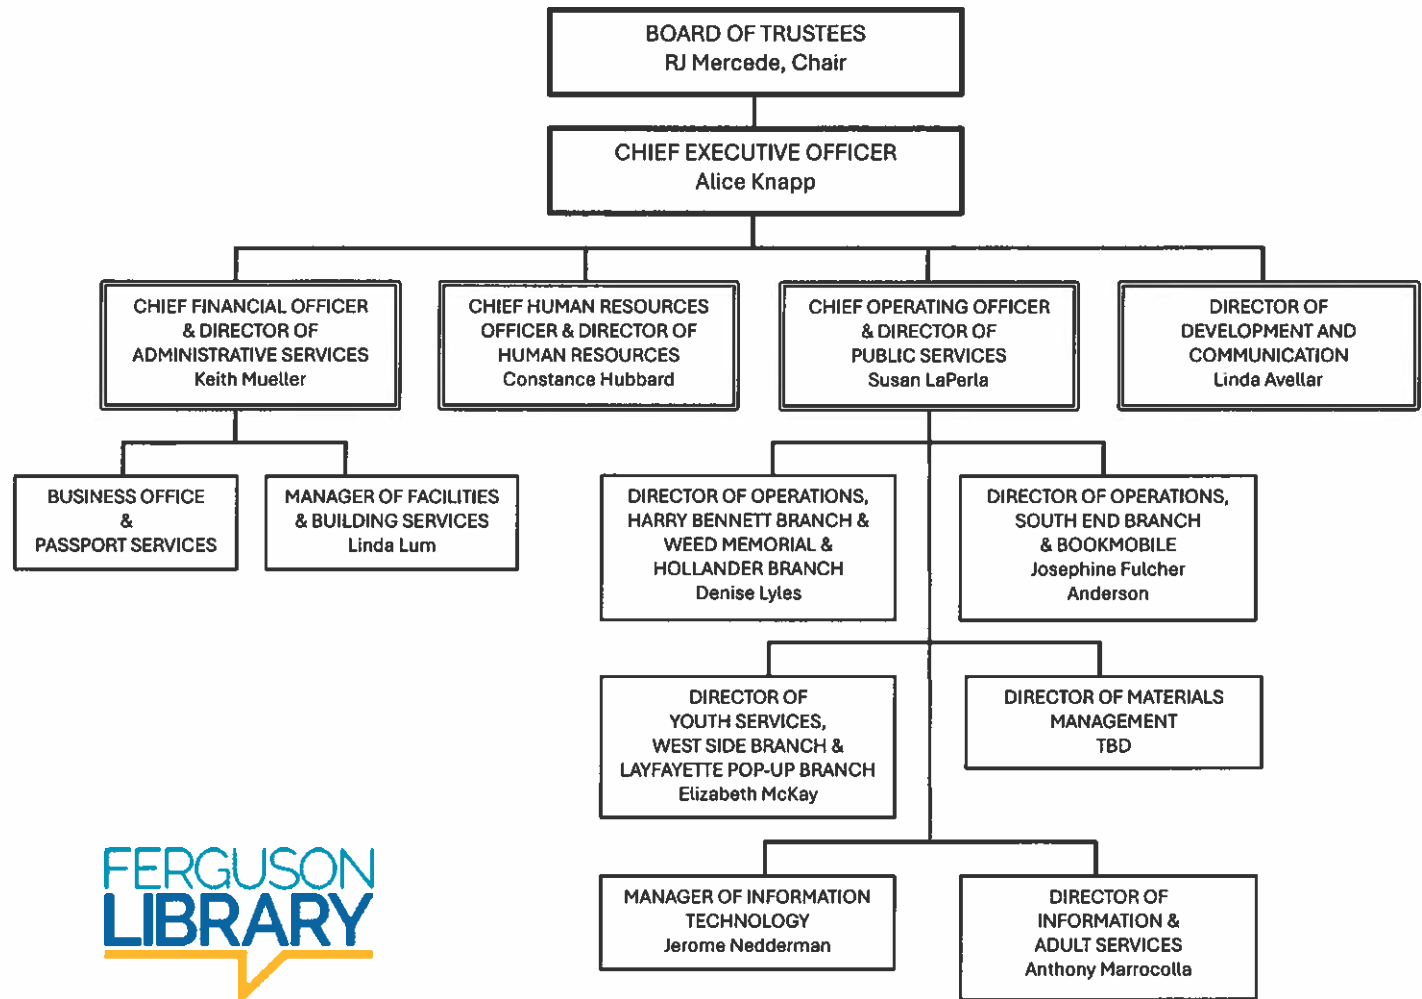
BOARD OF TRUSTEES
RJ Mercede, Chair

CHIEF EXECUTIVE OFFICER
Alice Knapp

CHIEF FINANCIAL OFFICER & DIRECTOR OF ADMINISTRATIVE SERVICES
Keith Mueller

CHIEF HUMAN RESOURCES OFFICER & DIRECTOR OF HUMAN RESOURCES
Constance Hubbard

CHIEF OPERATING OFFICER & DIRECTOR OF PUBLIC SERVICES
Susan LaPerla

DIRECTOR OF DEVELOPMENT AND COMMUNICATION
Linda Avellar

BUSINESS OFFICE & PASSPORT SERVICES

MANAGER OF FACILITIES & BUILDING SERVICES
Linda Lum

DIRECTOR OF OPERATIONS, HARRY BENNETT BRANCH & WEED MEMORIAL & HOLLANDER BRANCH
Denise Lyles

DIRECTOR OF OPERATIONS, SOUTH END BRANCH & BOOKMOBILE
Josephine Fulcher Anderson

DIRECTOR OF YOUTH SERVICES, WEST SIDE BRANCH & LAYFAYETTE POP-UP BRANCH
Elizabeth McKay

DIRECTOR OF MATERIALS MANAGEMENT
TBD

MANAGER OF INFORMATION TECHNOLOGY
Jerome Nedderman

DIRECTOR OF INFORMATION & ADULT SERVICES
Anthony Marrocolla

FERGUSON
LIBRARY